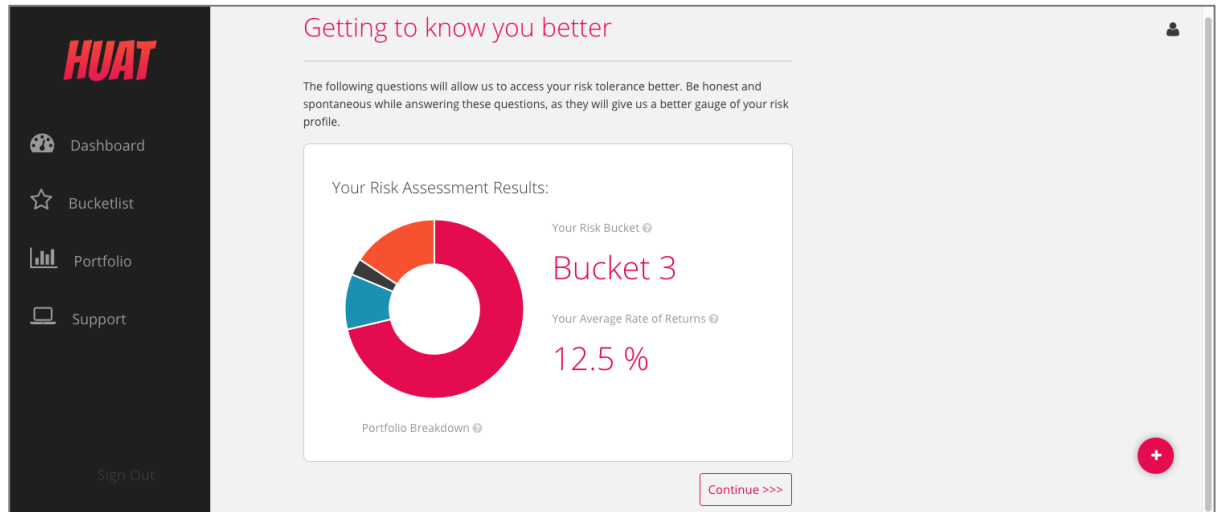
HUAT

Dashboard

Bucketlist

Portfolio

Support

Sign Out

Getting to know you better

The following questions will allow us to access your risk tolerance better. Be honest and spontaneous while answering these questions, as they will give us a better gauge of your risk profile.

Your Risk Assessment Results:

Your Risk Bucket

Bucket 3

Your Average Rate of Returns

12.5 %

Portfolio Breakdown

Continue >>>